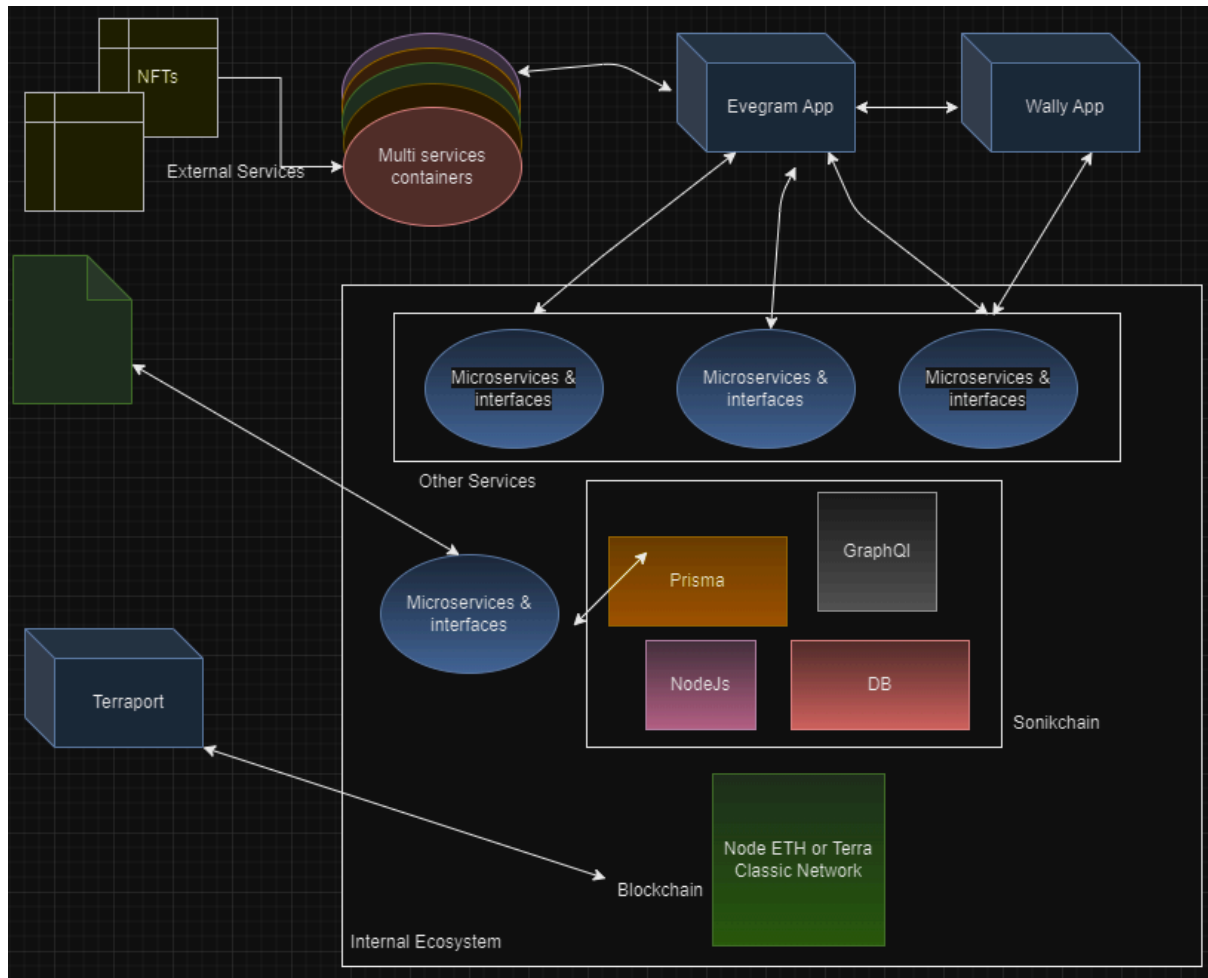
NFTs

External Services

Multi services containers

Evegram App

Wally App

Microservices & interfaces

Microservices & interfaces

Microservices & interfaces

Other Services

GraphQl

Prisma

Microservices & interfaces

NodeJs

DB

Sonikchain

Terraport

Node ETH or Terra Classic Network

Blockchain

Internal Ecosystem